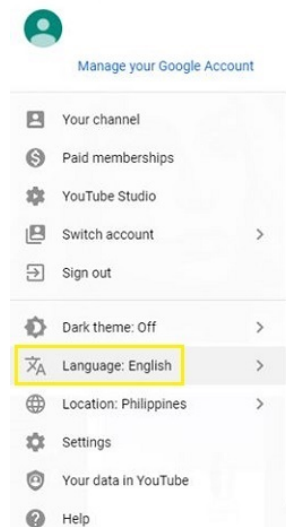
Manage your Google Account

Your channel

Paid memberships

YouTube Studio

Switch account >

Sign out

Dark theme: Off >

Language: English >

Location: Philippines >

Settings

Your data in YouTube

Help